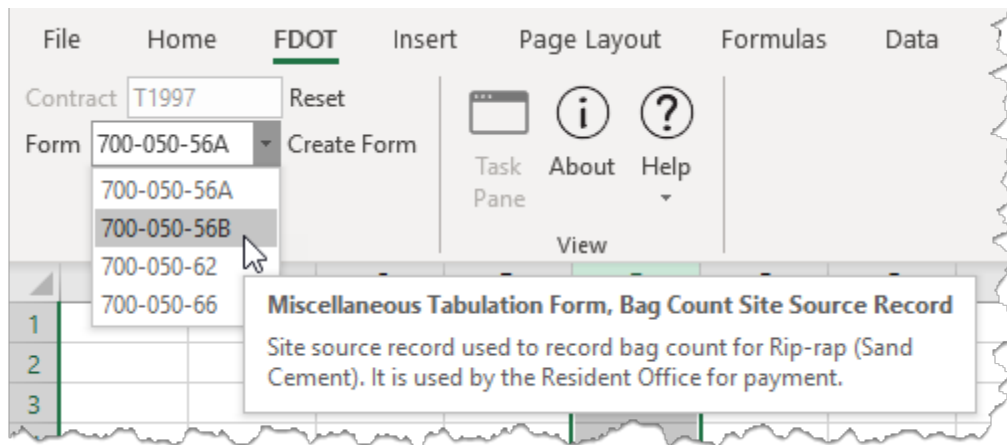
File Home FDOT Insert Page Layout Formulas Data

Contract T1997 Reset
Form 700-050-56A Create Form
700-050-56A
700-050-56B
700-050-62
700-050-66

Task Pane About Help
View

1
2
3

Miscellaneous Tabulation Form, Bag Count Site Source Record
Site source record used to record bag count for Rip-rap (Sand Cement). It is used by the Resident Office for payment.